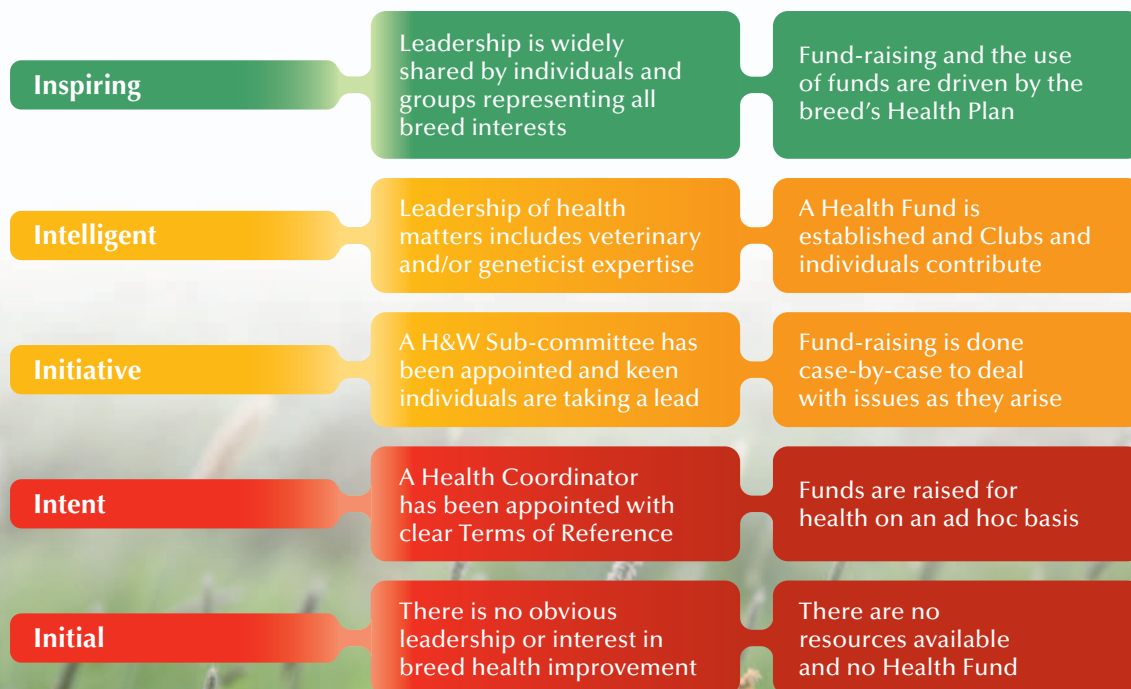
| | | |
|---|---|---|
| Inspiring | Leadership is widely shared by individuals and groups representing all breed interests | Fund-raising and the use of funds are driven by the breed's Health Plan |
| Intelligent | Leadership of health matters includes veterinary and/or geneticist expertise | A Health Fund is established and Clubs and individuals contribute |
| Initiative | A H&W Sub-committee has been appointed and keen individuals are taking a lead | Fund-raising is done case-by-case to deal with issues as they arise |
| Intent | A Health Coordinator has been appointed with clear Terms of Reference | Funds are raised for health on an ad hoc basis |
| Initial | There is no obvious leadership or interest in breed health improvement | There are no resources available and no Health Fund |